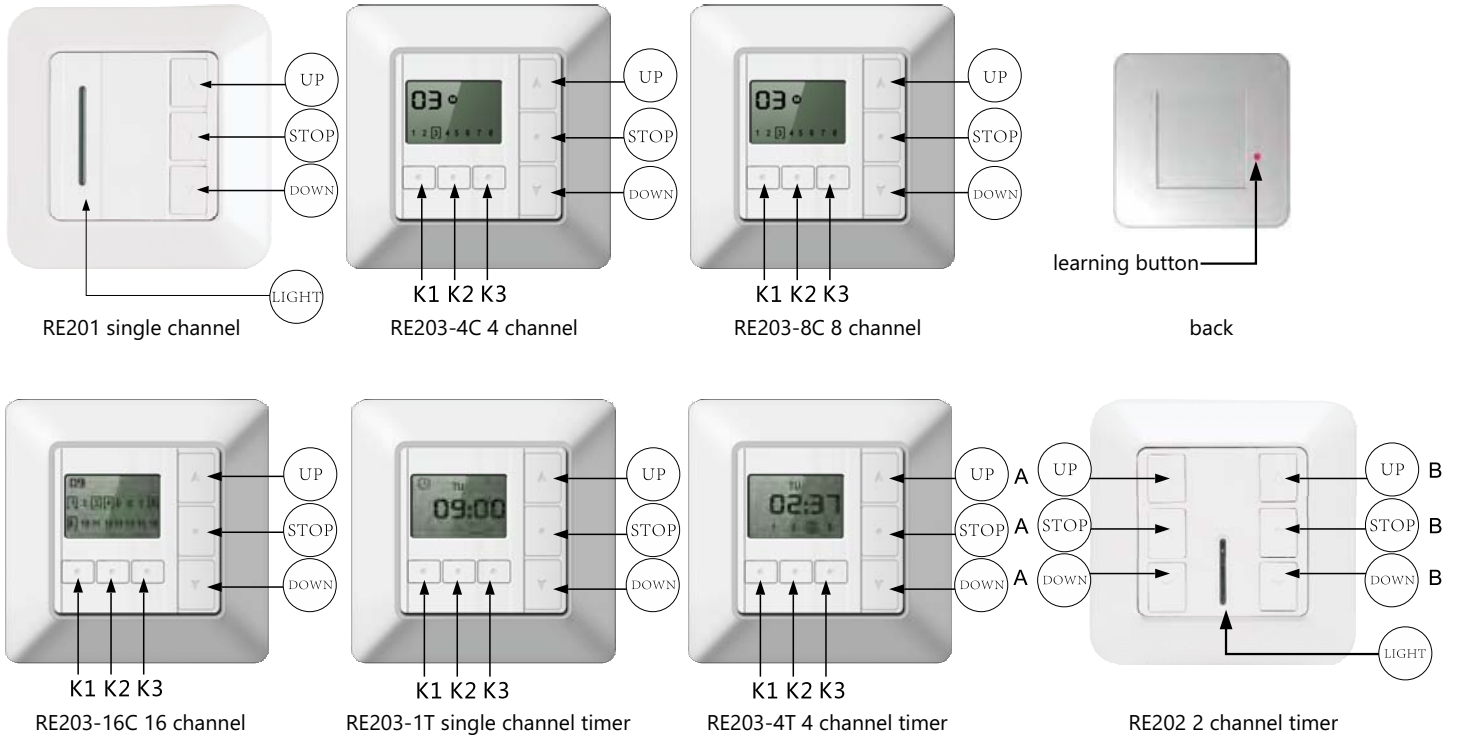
UP
STOP
DOWN
LIGHT
RE201 single channel

03
1 2 3 4 5 6 7 8
UP
STOP
DOWN
K1 K2 K3
RE203-4C 4 channel

03
1 2 3 4 5 6 7 8
UP
STOP
DOWN
K1 K2 K3
RE203-8C 8 channel

learning button
back

UP
STOP
DOWN
K1 K2 K3
RE203-16C 16 channel

TU
09:00
UP
STOP
DOWN
K1 K2 K3
RE203-1T single channel timer

TU
02:37
UP A
STOP A
DOWN A
K1 K2 K3
RE203-4T 4 channel timer

UP
STOP
DOWN
UP B
STOP B
DOWN B
LIGHT
RE202 2 channel timer